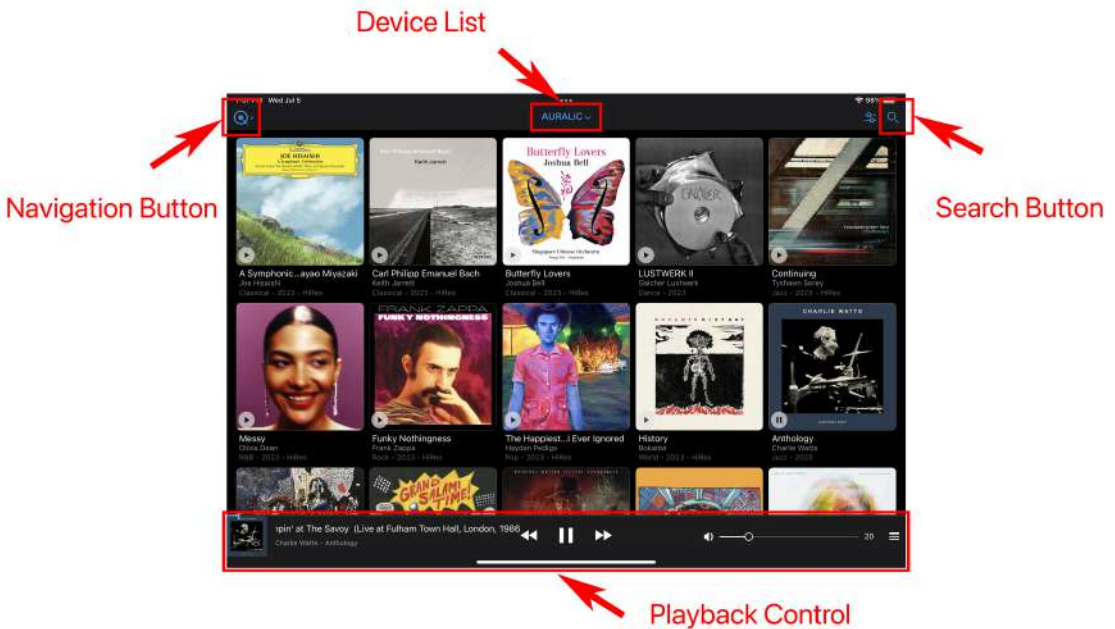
Device List

Wed Jul 5

AURALIC

Navigation Button

Search Button

JOE HISAISHI

Butterfly Lovers
Joshua Bell

A Symphonic...ayao Miyazaki
Joe Hisaishi
Classical · 2023 · Hilles

Carl Philipp Emanuel Bach
Keith Jarrett
Classical · 2023 · Hilles

Butterfly Lovers
Joshua Bell
Classical · 2023 · Hilles

LUSTWERK II
Gaicher Lustwerk
Dance · 2023 · Hilles

Continuing
Tyshawn Sorey
Jazz · 2023 · Hilles

FRANK ZAPPA
FUNKY NOTHINGNESS

CHARLIE WATTS

Messy
Olivia Dean
R&B · 2023 · Hilles

Funky Nothingness
Frank Zappa
Rock · 2023 · Hilles

The Happiest...I Ever Ignored
Hayden Pedigo
Pop · 2023 · Hilles

History
Bokante
World · 2023 · Hilles

Anthology
Charlie Watts
Jazz · 2023 · Hilles

GRAND SALAMI TIME!

pin' at The Savoy (Live at Fulham Town Hall, London, 1986
Charlie Watts · Anthology

20

Playback Control